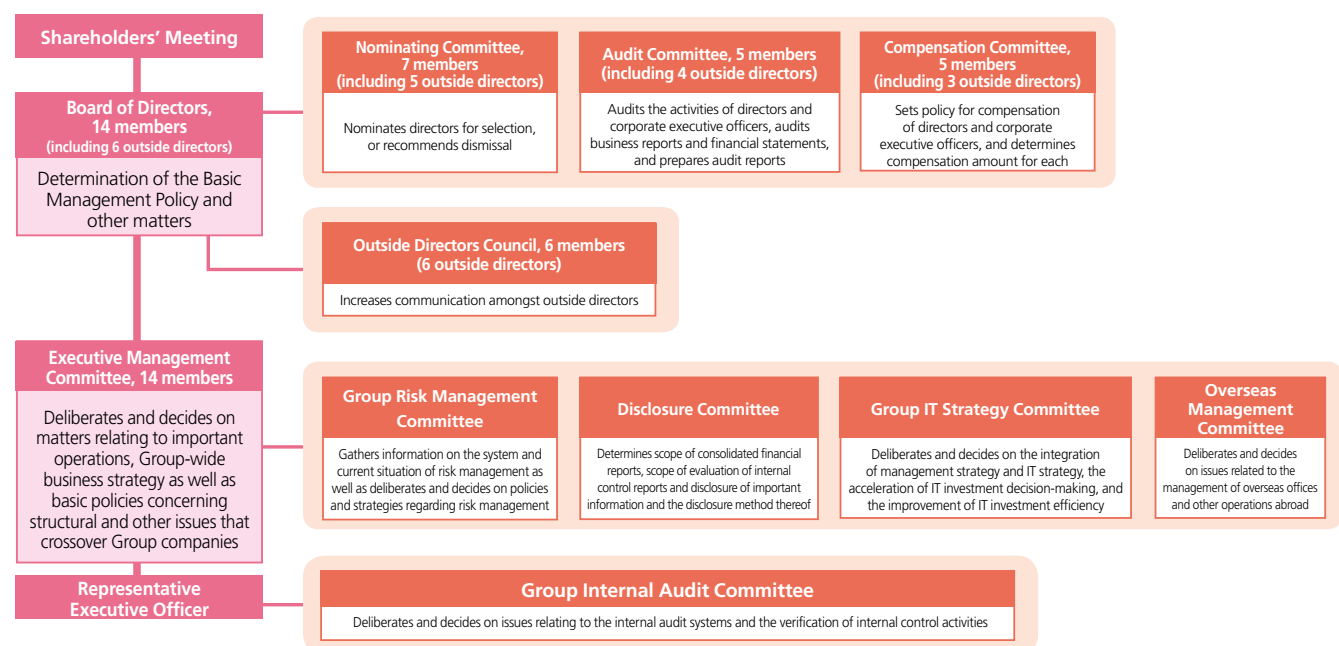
Shareholders' Meeting

Board of Directors, 14 members (including 6 outside directors)

Determination of the Basic Management Policy and other matters

Nominating Committee, 7 members (including 5 outside directors)

Nominates directors for selection, or recommends dismissal

Audit Committee, 5 members (including 4 outside directors)

Audits the activities of directors and corporate executive officers, audits business reports and financial statements, and prepares audit reports

Compensation Committee, 5 members (including 3 outside directors)

Sets policy for compensation of directors and corporate executive officers, and determines compensation amount for each

Outside Directors Council, 6 members (6 outside directors)

Increases communication amongst outside directors

Executive Management Committee, 14 members

Deliberates and decides on matters relating to important operations, Group-wide business strategy as well as basic policies concerning structural and other issues that crossover Group companies

Group Risk Management Committee

Gathers information on the system and current situation of risk management as well as deliberates and decides on policies and strategies regarding risk management

Disclosure Committee

Determines scope of consolidated financial reports, scope of evaluation of internal control reports and disclosure of important information and the disclosure method thereof

Group IT Strategy Committee

Deliberates and decides on the integration of management strategy and IT strategy, the acceleration of IT investment decision-making, and the improvement of IT investment efficiency

Overseas Management Committee

Deliberates and decides on issues related to the management of overseas offices and other operations abroad

Representative Executive Officer

Group Internal Audit Committee

Deliberates and decides on issues relating to the internal audit systems and the verification of internal control activities